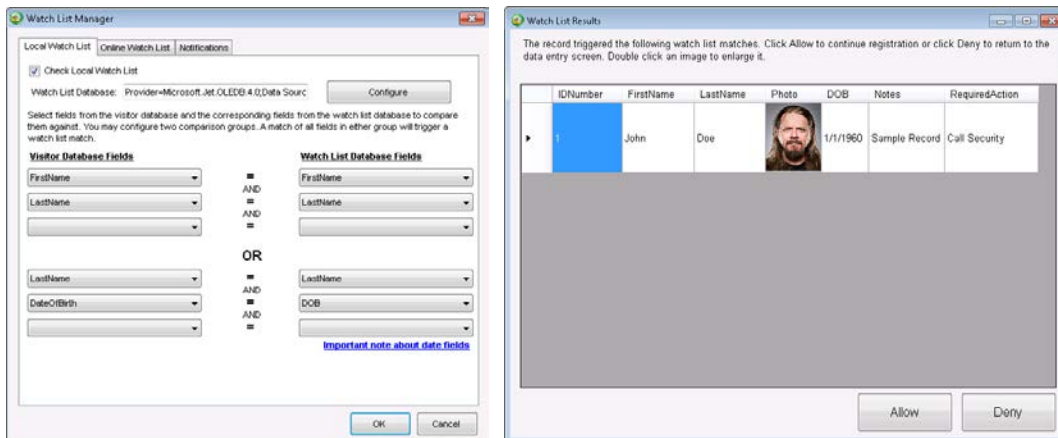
Watch List Manager

Local Watch List | Online Watch List | Notifications

Check Local Watch List

Watch List Database: Provider=Microsoft.Jet.OLEDB.4.0;Data Sourc | Configure

Select fields from the visitor database and the corresponding fields from the watch list database to compare them against. You may configure two comparison groups. A match of all fields in either group will trigger a watch list match.

Visitor Database Fields | Watch List Database Fields

FirstName = FirstName
AND
LastName = LastName
AND
=

OR

LastName = LastName
AND
DateOfBirth = DOB
AND
=

Important note about date fields

OK | Cancel

Watch List Results

The record triggered the following watch list matches. Click Allow to continue registration or click Deny to return to the data entry screen. Double click an image to enlarge it.

| IDNumber | FirstName | LastName | Photo | DOB | Notes | RequiredAction |
|---|---|---|---|---|---|---|
| 1 | John | Doe | | 1/1/1960 | Sample Record | Call Security |

Allow | Deny